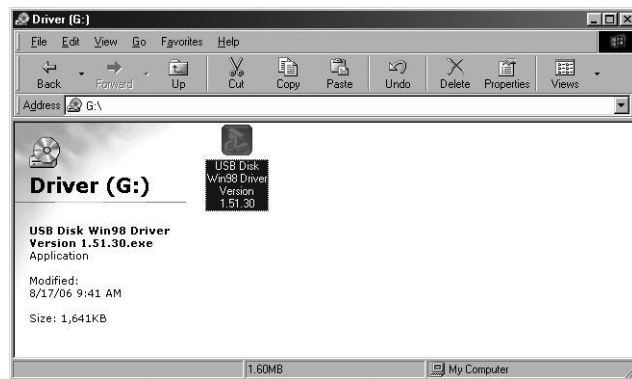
Driver (G:)

File Edit View Go Favorites Help

Back Forward Up Cut Copy Paste Undo Delete Properties Views

Address G:\

Driver (G:)

USB Disk Win98 Driver Version 1.51.30.exe
Application

Modified:
8/17/06 9:41 AM

Size: 1,641KB

USB Disk Win98 Driver Version 1.51.30

1.60MB

My Computer